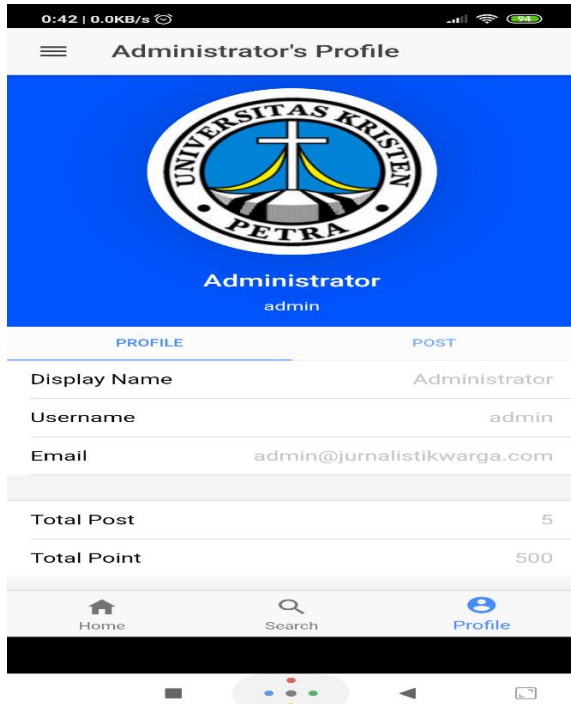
0:42 | 0.0KB/s

94

Administrator's Profile

UNIVERSITAS KRISTEN PETRA

Administrator
admin

PROFILE

POST

Display Name Administrator

Username admin

Email admin@jurnalistikwarga.com

Total Post 5

Total Point 500

Home

Search

Profile